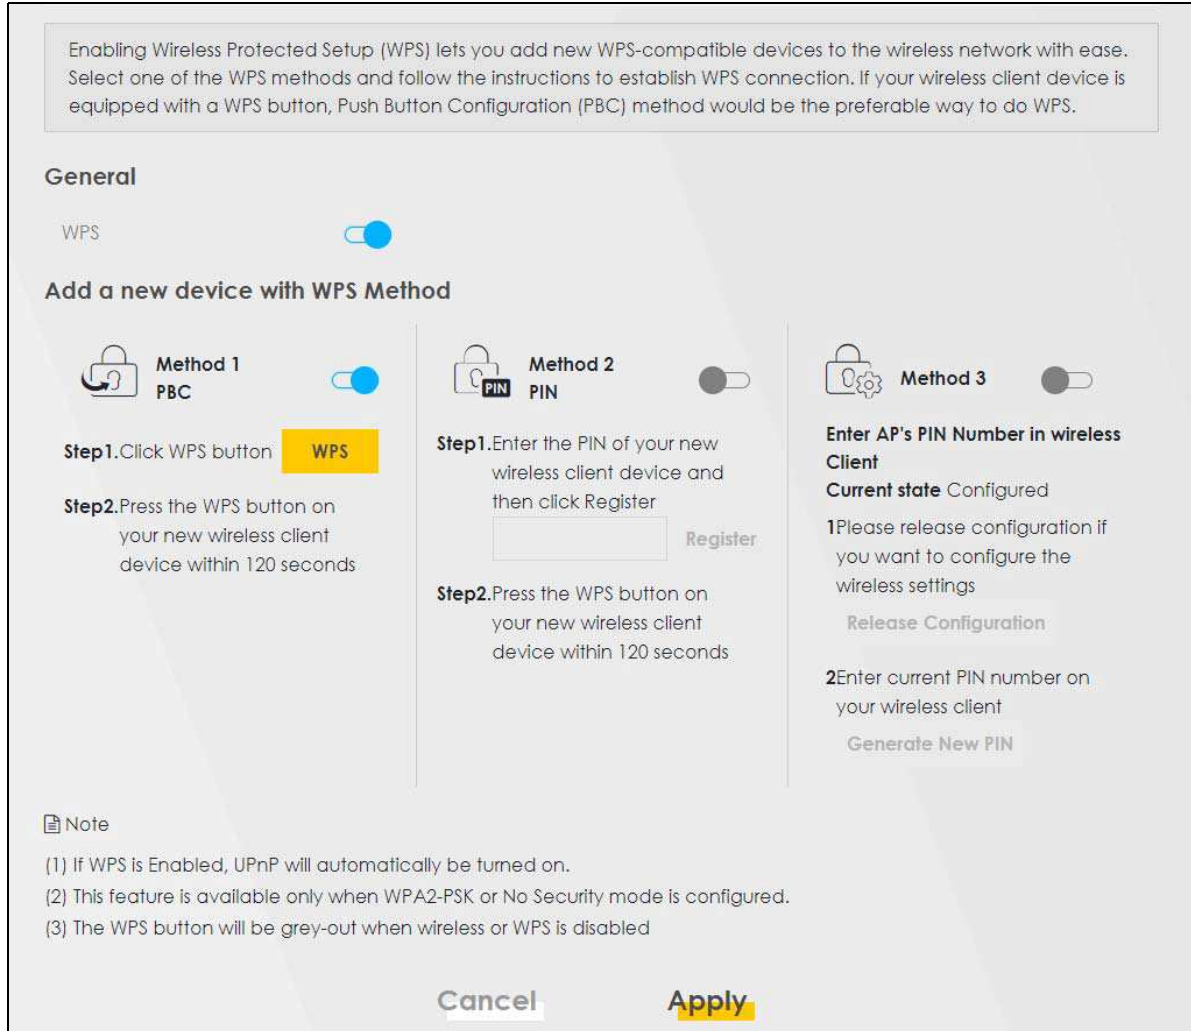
Enabling Wireless Protected Setup (WPS) lets you add new WPS-compatible devices to the wireless network with ease. Select one of the WPS methods and follow the instructions to establish WPS connection. If your wireless client device is equipped with a WPS button, Push Button Configuration (PBC) method would be the preferable way to do WPS.

General

WPS

Add a new device with WPS Method

Method 1
PBC

Step1.Click WPS button WPS

Step2.Press the WPS button on your new wireless client device within 120 seconds

PIN Method 2
PIN

Step1.Enter the PIN of your new wireless client device and then click Register

Register

Step2.Press the WPS button on your new wireless client device within 120 seconds

Method 3

Enter AP's PIN Number in wireless Client
Current state Configured
1Please release configuration if you want to configure the wireless settings

Release Configuration

2Enter current PIN number on your wireless client

Generate New PIN

Note

(1) If WPS is Enabled, UPnP will automatically be turned on.
(2) This feature is available only when WPA2-PSK or No Security mode is configured.
(3) The WPS button will be grey-out when wireless or WPS is disabled

Cancel Apply